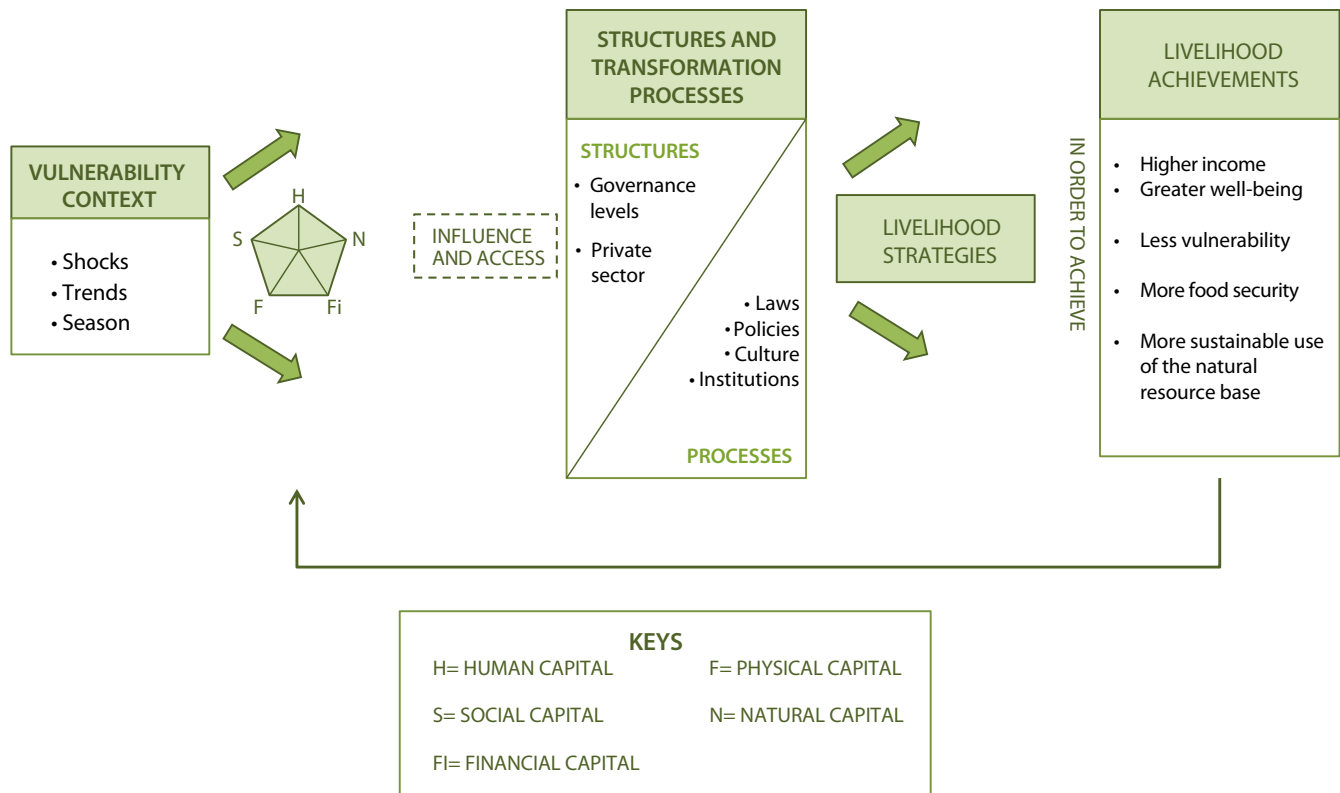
VULNERABILITY CONTEXT

• Shocks
• Trends
• Season

H
S
N
F
Fi

INFLUENCE AND ACCESS

STRUCTURES AND TRANSFORMATION PROCESSES

STRUCTURES
• Governance levels
• Private sector

• Laws
• Policies
• Culture
• Institutions

PROCESSES

LIVELIHOOD STRATEGIES

IN ORDER TO ACHIEVE

LIVELIHOOD ACHIEVEMENTS

• Higher income
• Greater well-being
• Less vulnerability
• More food security
• More sustainable use of the natural resource base

KEYS
H= HUMAN CAPITAL
F= PHYSICAL CAPITAL
S= SOCIAL CAPITAL
N= NATURAL CAPITAL
FI= FINANCIAL CAPITAL